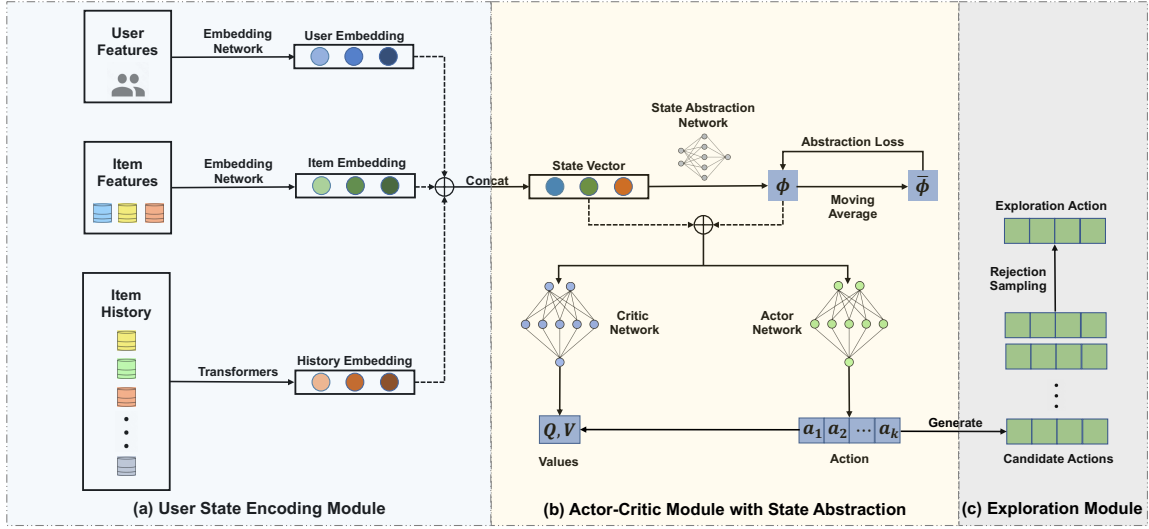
User Features

Embedding Network

User Embedding

Item Features

Embedding Network

Item Embedding

Item History

Transformers

History Embedding

(a) User State Encoding Module

State Abstraction Network

Abstraction Loss

Concat

State Vector

$\phi$

Moving Average

$\bar{\phi}$

Critic Network

Actor Network

$Q, V$

$a_1$ $a_2$ $\cdots$ $a_k$

Values

Action

(b) Actor-Critic Module with State Abstraction

Exploration Action

Rejection Sampling

Generate

Candidate Actions

(c) Exploration Module